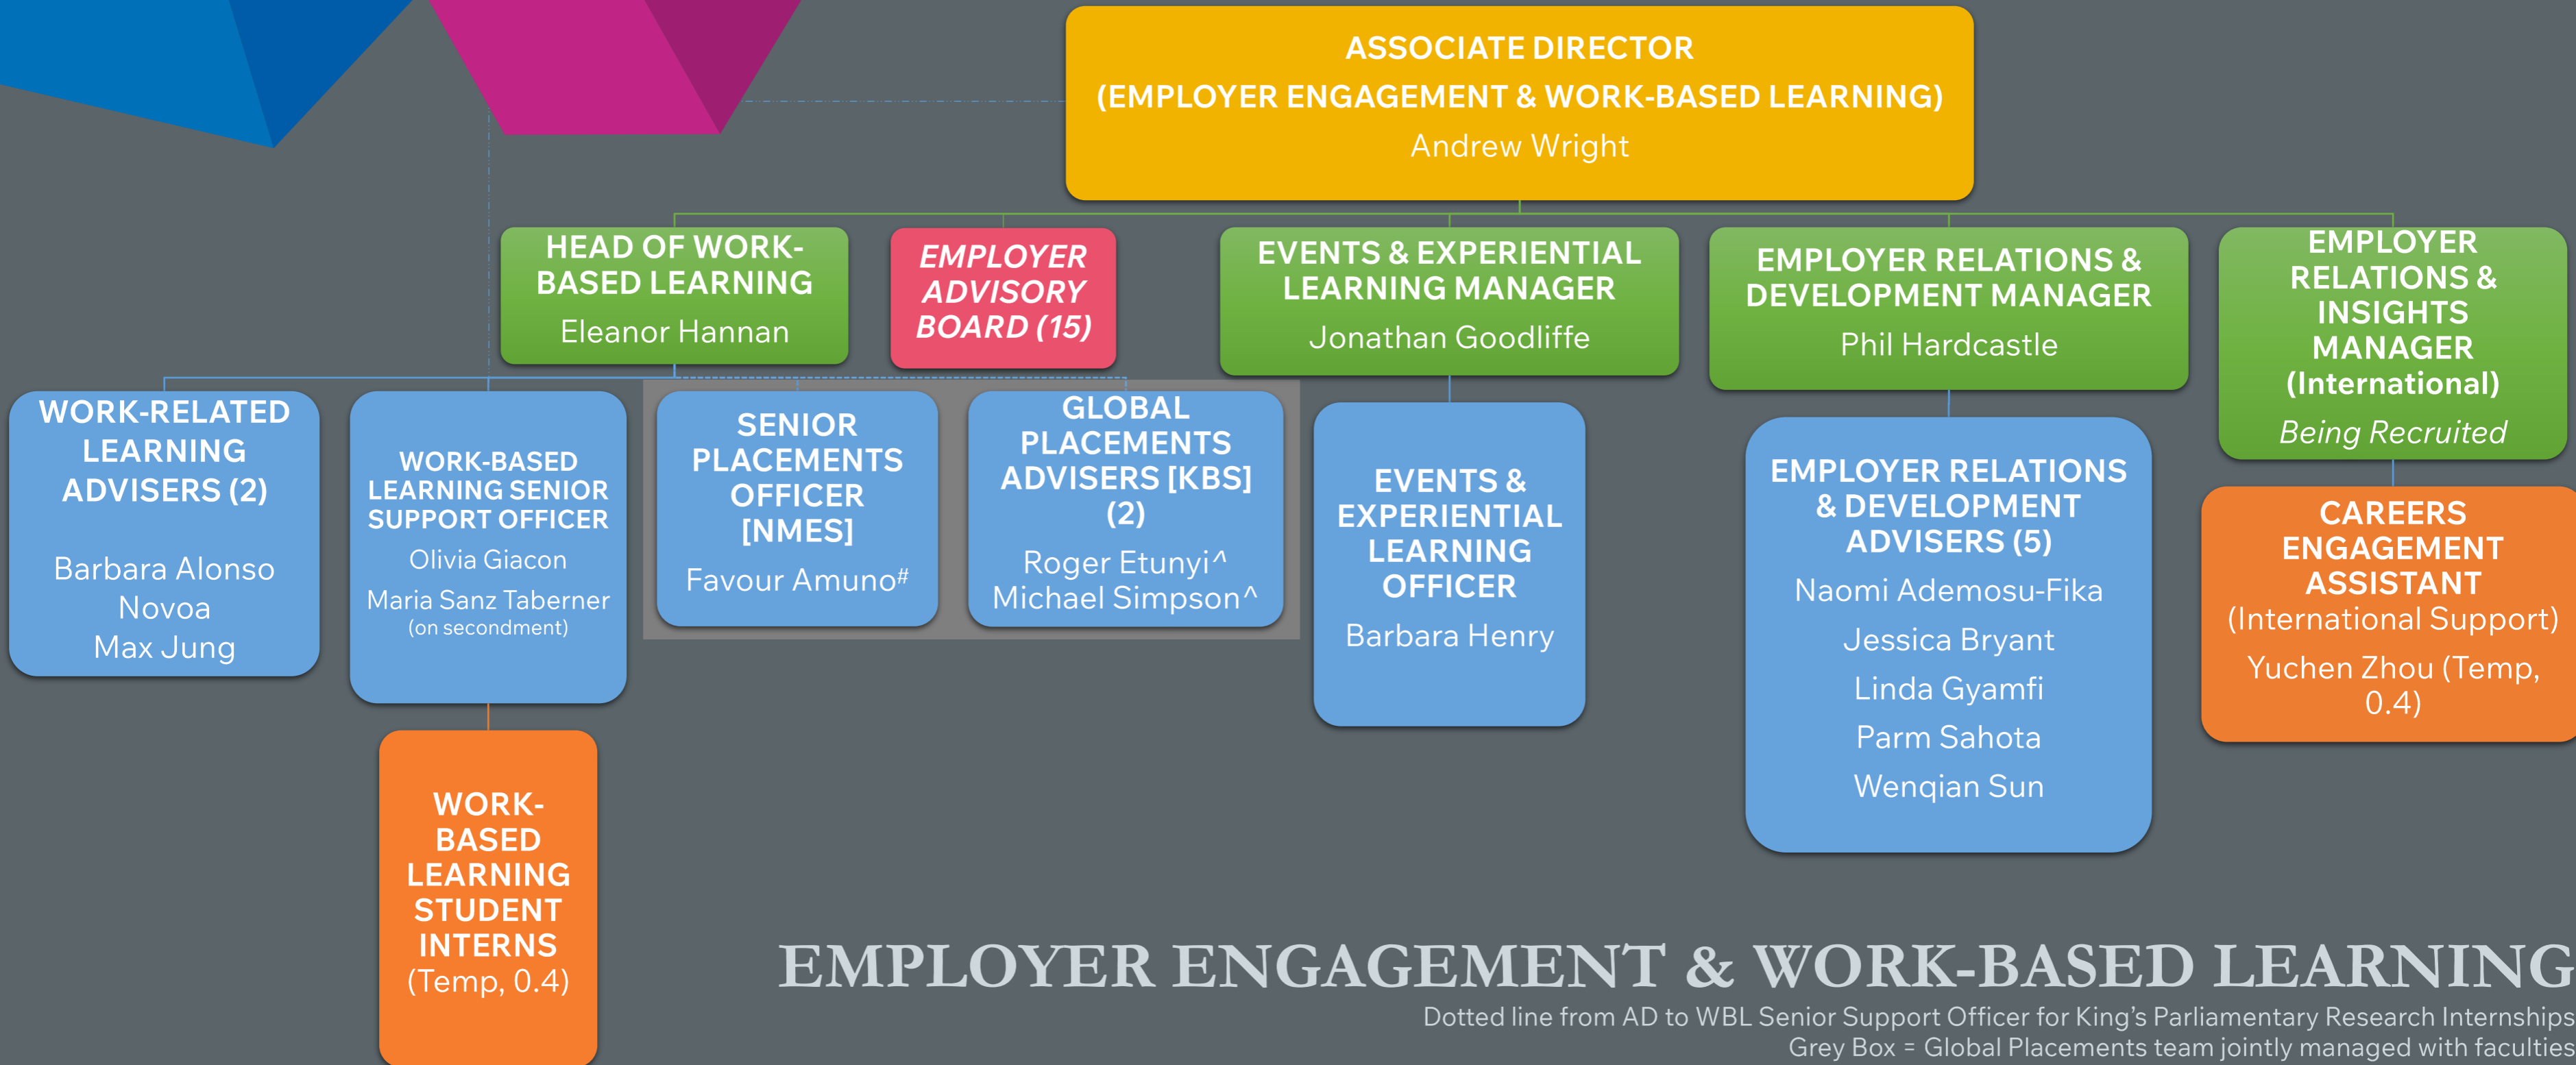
ASSOCIATE DIRECTOR
(EMPLOYER ENGAGEMENT & WORK-BASED LEARNING)
Andrew Wright

HEAD OF WORK-BASED LEARNING
Eleanor Hannan

EMPLOYER ADVISORY BOARD (15)

EVENTS & EXPERIENTIAL LEARNING MANAGER
Jonathan Goodliffe

EMPLOYER RELATIONS & DEVELOPMENT MANAGER
Phil Hardcastle

EMPLOYER RELATIONS & INSIGHTS MANAGER (International)
Being Recruited

WORK-RELATED LEARNING ADVISERS (2)
Barbara Alonso Novoa
Max Jung

WORK-BASED LEARNING SENIOR SUPPORT OFFICER
Olivia Giacon
Maria Sanz Taberner
(on secondment)

SENIOR PLACEMENTS OFFICER [NMES]
Favour Amuno#

GLOBAL PLACEMENTS ADVISERS [KBS] (2)
Roger Etunyi^
Michael Simpson^

EVENTS & EXPERIENTIAL LEARNING OFFICER
Barbara Henry

EMPLOYER RELATIONS & DEVELOPMENT ADVISERS (5)
Naomi Ademosu-Fika
Jessica Bryant
Linda Gyamfi
Parm Sahota
Wenqian Sun

CAREERS ENGAGEMENT ASSISTANT
(International Support)
Yuchen Zhou (Temp, 0.4)

WORK-BASED LEARNING STUDENT INTERNS
(Temp, 0.4)

EMPLOYER ENGAGEMENT & WORK-BASED LEARNING
Dotted line from AD to WBL Senior Support Officer for King's Parliamentary Research Internships
Grey Box = Global Placements team jointly managed with faculties